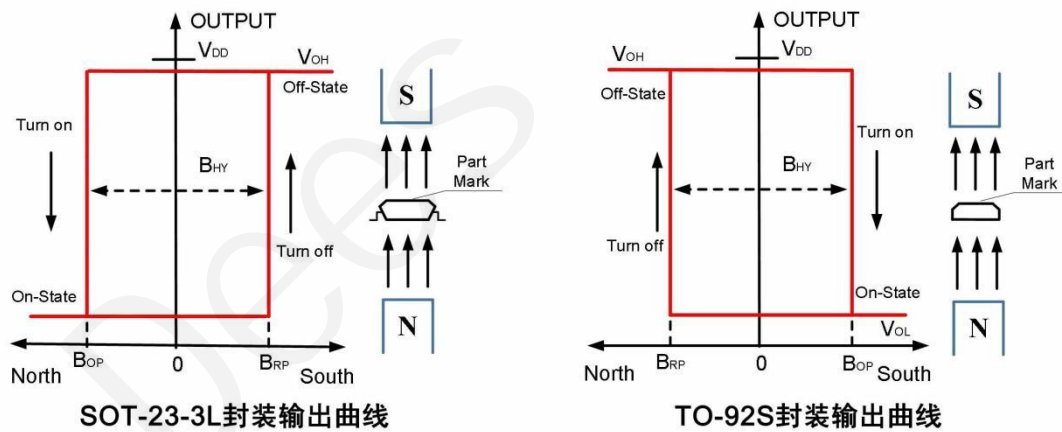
OUTPUT
$V_{DD}$
$V_{OH}$
Off-State
Turn on
$B_{HY}$
Turn off
On-State
S
Part Mark
N
North
$B_{OP}$
0
$B_{RP}$
South
SOT-23-3L封装输出曲线

OUTPUT
$V_{OH}$
$V_{DD}$
Off-State
Turn on
$B_{HY}$
Turn off
On-State
$V_{OL}$
S
Part Mark
N
North
$B_{RP}$
0
$B_{OP}$
South
TO-92S封装输出曲线